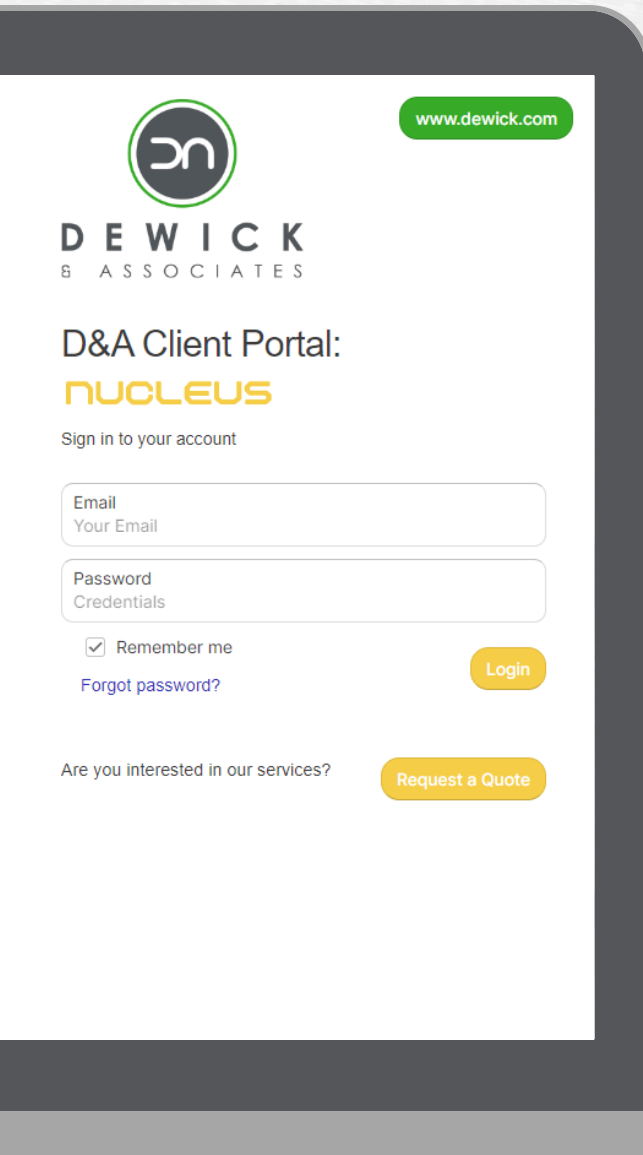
www.dewick.com

DEWICK
& ASSOCIATES

D&A Client Portal:
NUCLEUS

Sign in to your account

Email
Your Email

Password
Credentials

Remember me

Login

Forgot password?

Are you interested in our services?

Request a Quote